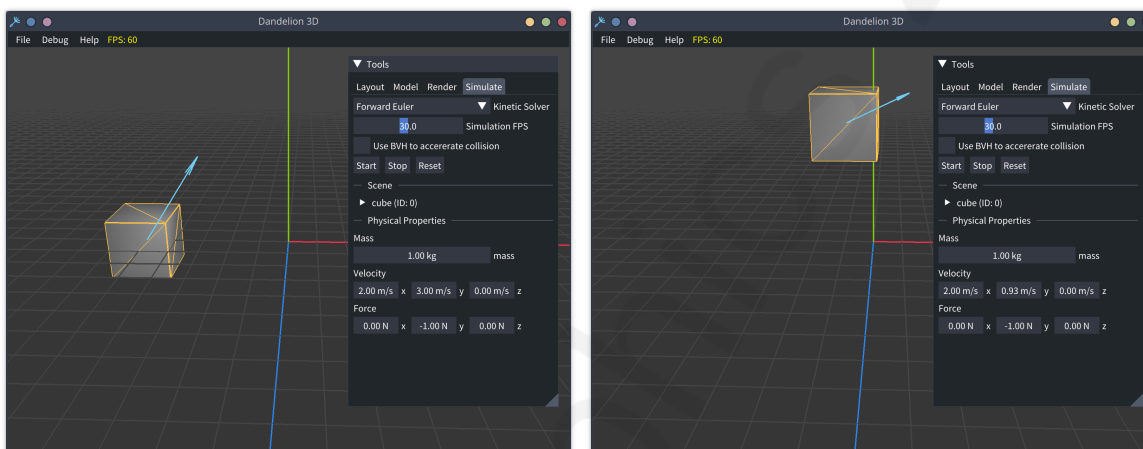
Dandelion 3D

File Debug Help FPS: 60

▼ Tools

Layout Model Render Simulate

Forward Euler ▼ Kinetic Solver

30.0 Simulation FPS

Use BVH to accererate collision

Start Stop Reset

Scene

▶ cube (ID: 0)

Physical Properties

Mass

1.00 kg mass

Velocity

2.00 m/s x 3.00 m/s y 0.00 m/s z

Force

0.00 N x -1.00 N y 0.00 N z

Dandelion 3D

File Debug Help FPS: 60

▼ Tools

Layout Model Render Simulate

Forward Euler ▼ Kinetic Solver

30.0 Simulation FPS

Use BVH to accererate collision

Start Stop Reset

Scene

▶ cube (ID: 0)

Physical Properties

Mass

1.00 kg mass

Velocity

2.00 m/s x 0.93 m/s y 0.00 m/s z

Force

0.00 N x -1.00 N y 0.00 N z